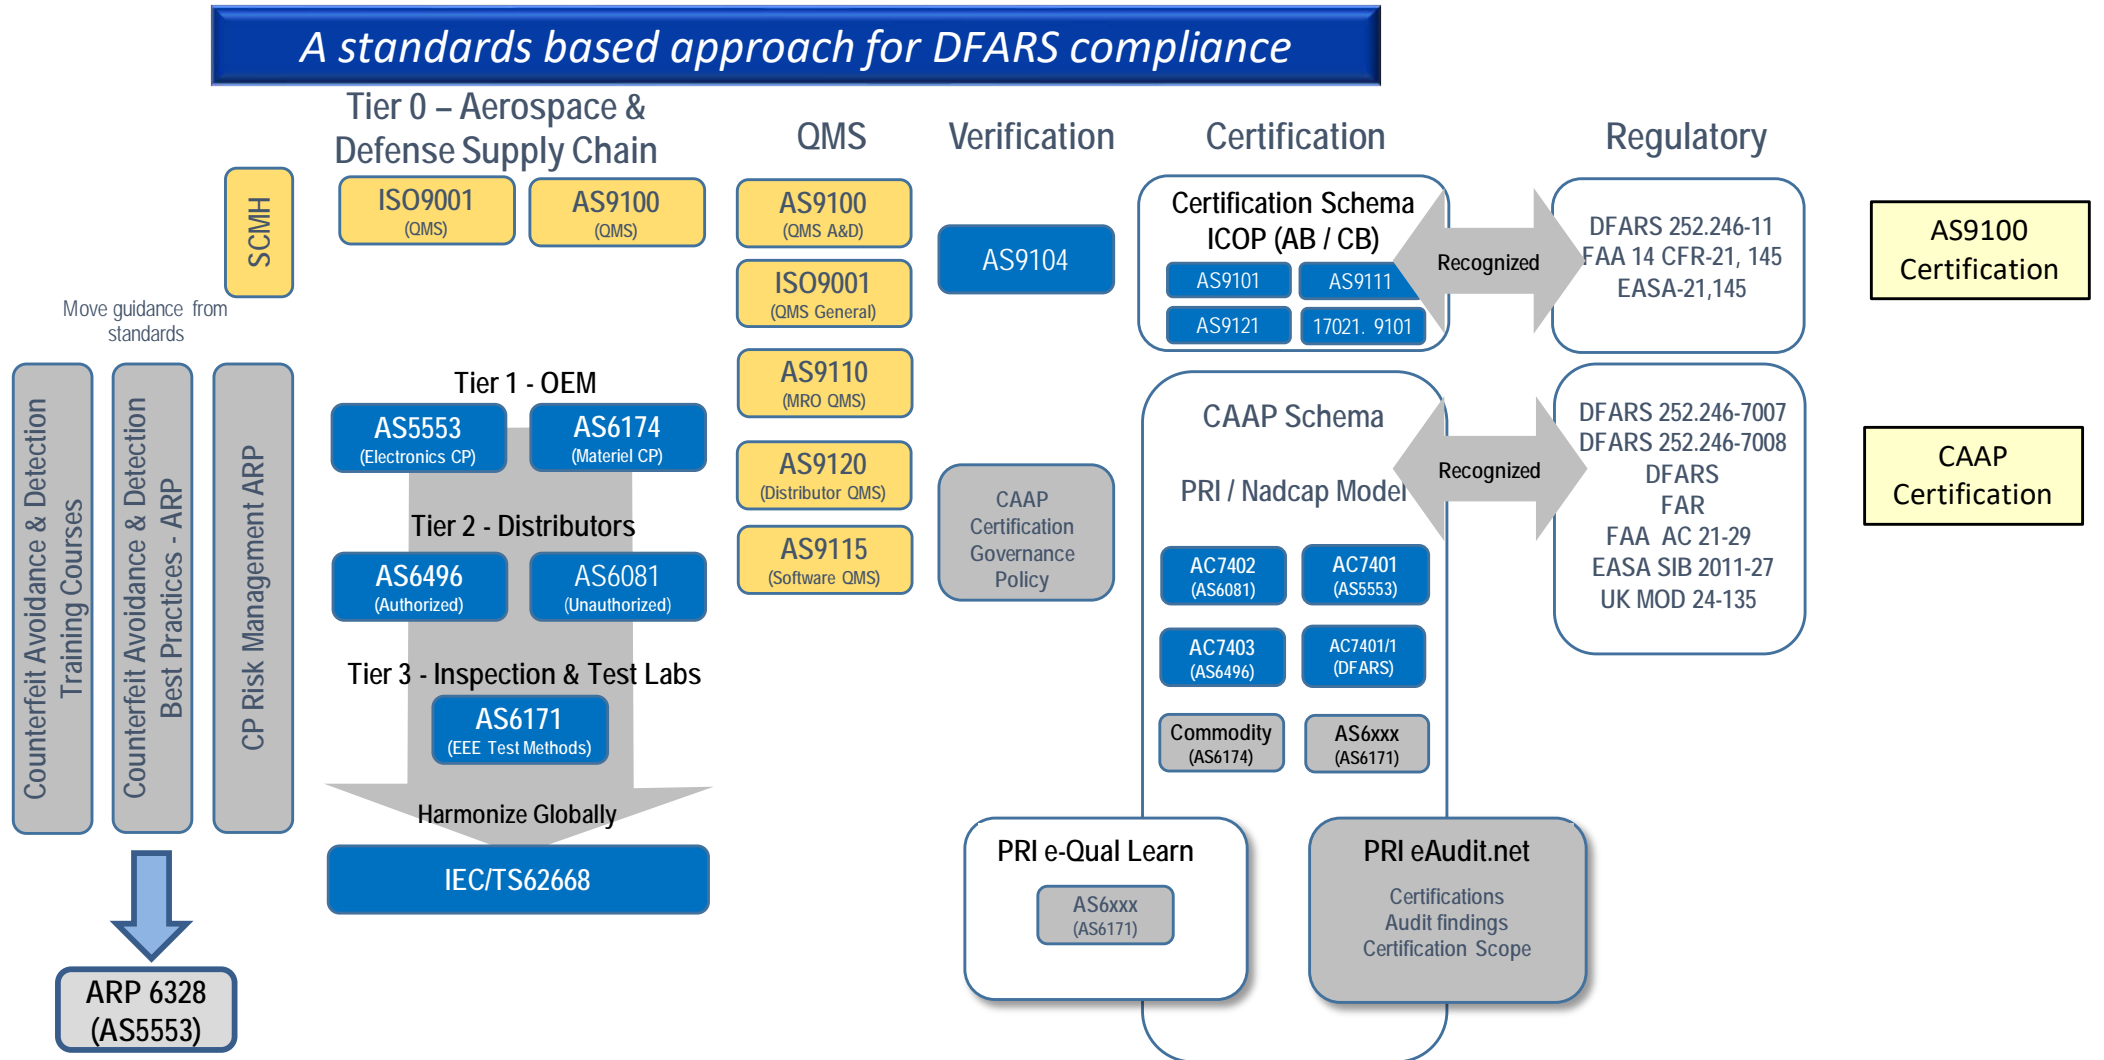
A standards based approach for DFARS compliance

Tier 0 – Aerospace & Defense Supply Chain

QMS

Verification

Certification

Regulatory

SCMH

ISO9001 (QMS)

AS9100 (QMS)

AS9100 (QMS A&D)

ISO9001 (QMS General)

AS9110 (MRO QMS)

AS9120 (Distributor QMS)

AS9115 (Software QMS)

AS9104

Certification Schema ICOP (AB / CB)

AS9101

AS9111

AS9121

17021. 9101

Recognized

DFARS 252.246-11
FAA 14 CFR-21, 145
EASA-21,145

AS9100 Certification

Move guidance from standards

Counterfeit Avoidance & Detection Training Courses

Counterfeit Avoidance & Detection Best Practices - ARP

CP Risk Management ARP

Tier 1 - OEM

AS5553 (Electronics CP)

AS6174 (Materiel CP)

Tier 2 - Distributors

AS6496 (Authorized)

AS6081 (Unauthorized)

Tier 3 - Inspection & Test Labs

AS6171 (EEE Test Methods)

Harmonize Globally

IEC/TS62668

CAAP Certification Governance Policy

CAAP Schema

PRI / Nadcap Model

Recognized

AC7402 (AS6081)

AC7401 (AS5553)

AC7403 (AS6496)

AC7401/1 (DFARS)

Commodity (AS6174)

AS6xxx (AS6171)

DFARS 252.246-7007
DFARS 252.246-7008
DFARS
FAR
FAA AC 21-29
EASA SIB 2011-27
UK MOD 24-135

CAAP Certification

ARP 6328 (AS5553)

PRI e-Qual Learn

AS6xxx (AS6171)

PRI eAudit.net

Certifications
Audit findings
Certification Scope